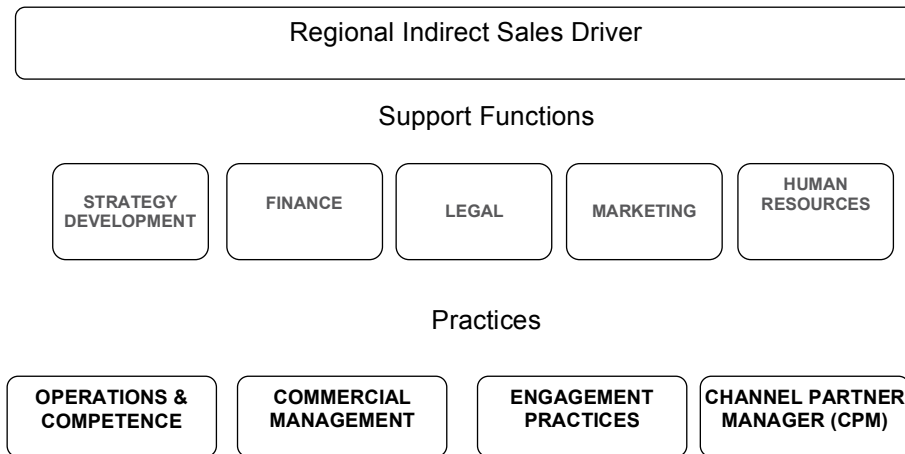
Regional Indirect Sales Driver

Support Functions

STRATEGY DEVELOPMENT

FINANCE

LEGAL

MARKETING

HUMAN RESOURCES

Practices

OPERATIONS & COMPETENCE

COMMERCIAL MANAGEMENT

ENGAGEMENT PRACTICES

CHANNEL PARTNER MANAGER (CPM)